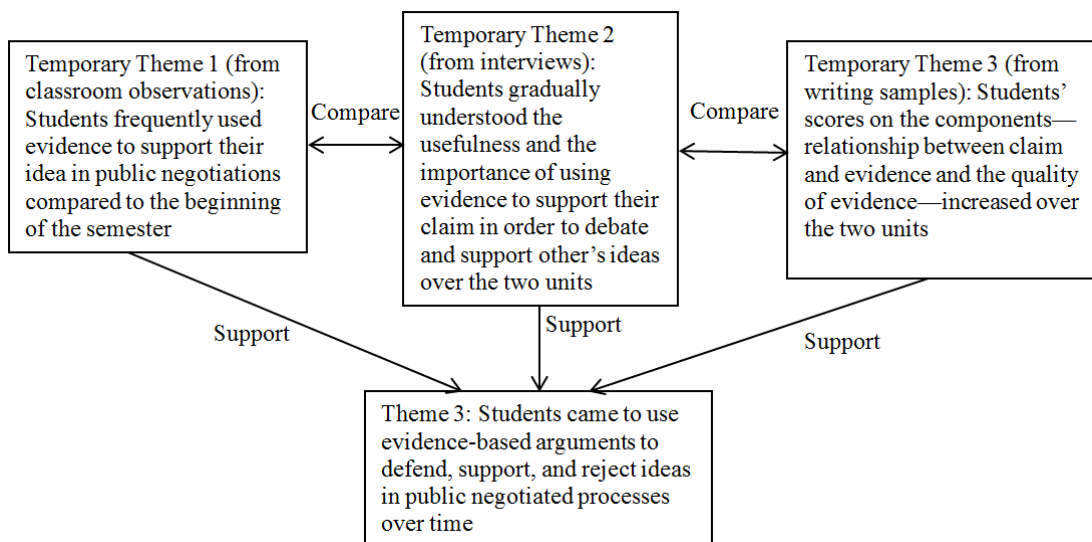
Temporary Theme 1 (from classroom observations): Students frequently used evidence to support their idea in public negotiations compared to the beginning of the semester

Compare

Temporary Theme 2 (from interviews): Students gradually understood the usefulness and the importance of using evidence to support their claim in order to debate and support other's ideas over the two units

Compare

Temporary Theme 3 (from writing samples): Students' scores on the components—relationship between claim and evidence and the quality of evidence—increased over the two units

Support

Support

Support

Theme 3: Students came to use evidence-based arguments to defend, support, and reject ideas in public negotiated processes over time